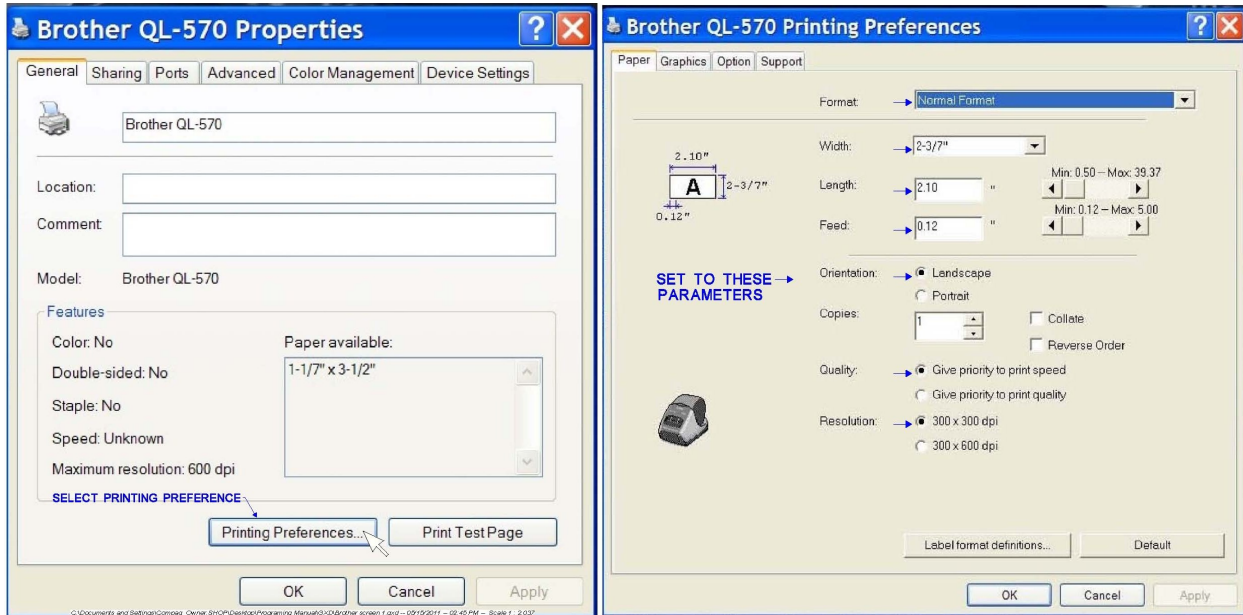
Brother QL-570 Properties

General | Sharing | Ports | Advanced | Color Management | Device Settings

Brother QL-570

Location:

Comment:

Model: Brother QL-570

Features

Color: No

Double-sided: No

Staple: No

Speed: Unknown

Maximum resolution: 600 dpi

Paper available:

1-1/7" x 3-1/2"

SELECT PRINTING PREFERENCE

Printing Preferences...

Print Test Page

OK

Cancel

Apply

C:\Documents and Settings\Compaq Owner SHOP\Desktop\Programing Manuals\XD\Brother screen 1.qxd -- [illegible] -- Scale 1 : 2.037

Brother QL-570 Printing Preferences

Paper | Graphics | Option | Support

Format: Normal Format

2.10"

A

2-3/7"

0.12"

Width: 2-3/7"

Length: 2.10 "

Min: 0.50 -- Max: 39.37

Feed: 0.12 "

Min: 0.12 -- Max: 5.00

SET TO THESE PARAMETERS

Orientation: Landscape

Portrait

Copies: 1

Collate

Reverse Order

Quality: Give priority to print speed

Give priority to print quality

Resolution: 300 x 300 dpi

300 x 600 dpi

Label format definitions...

Default

OK

Cancel

Apply